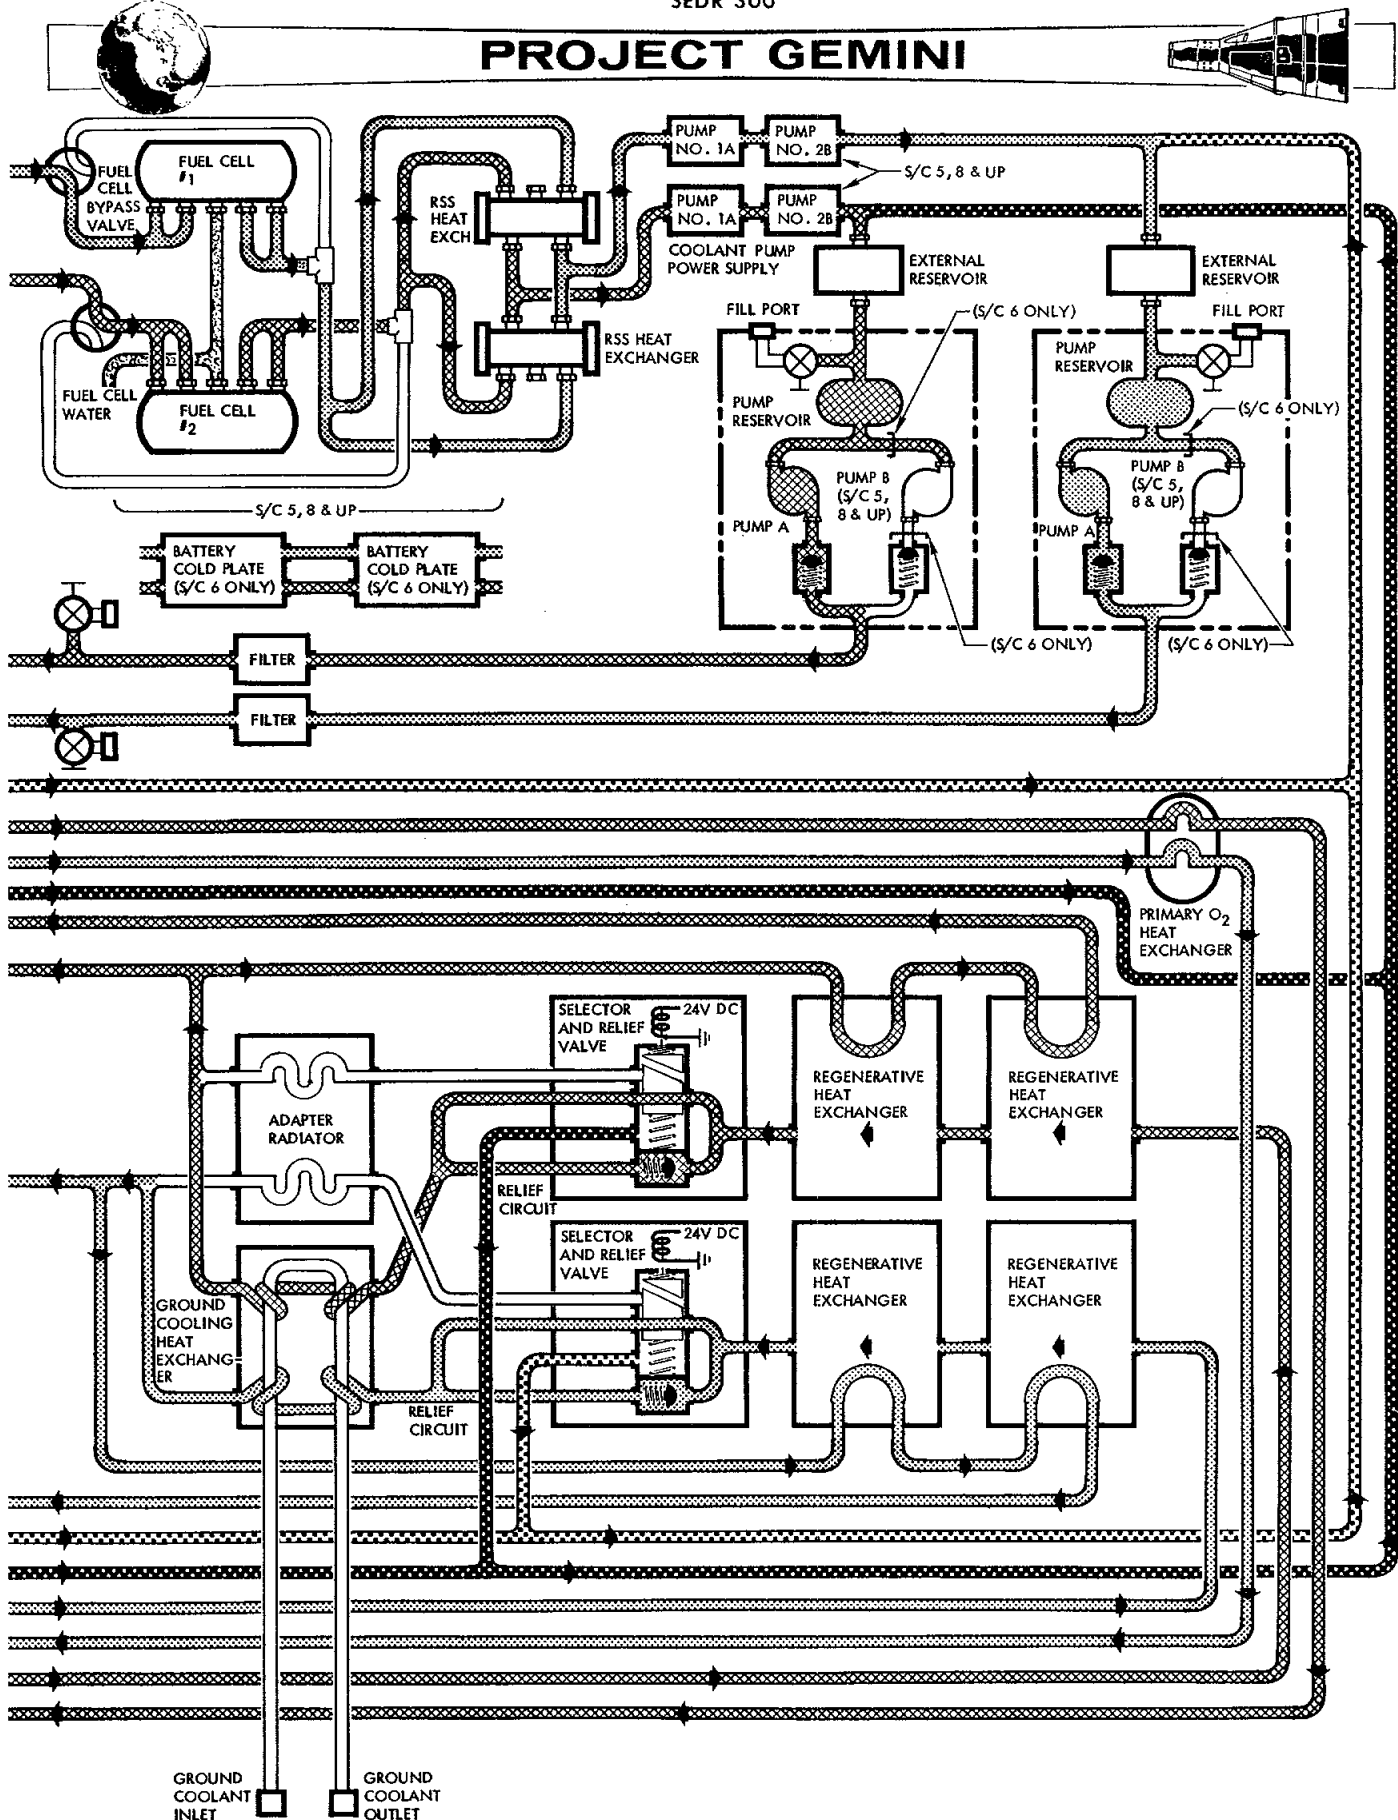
SEDR 300

PROJECT GEMINI

FUEL CELL BYPASS VALVE

FUEL CELL #1

FUEL CELL WATER

FUEL CELL #2

RSS HEAT EXCH

RSS HEAT EXCHANGER

PUMP NO. 1A

PUMP NO. 2B

PUMP NO. 1A

PUMP NO. 2B

S/C 5, 8 & UP

COOLANT PUMP POWER SUPPLY

EXTERNAL RESERVOIR

EXTERNAL RESERVOIR

FILL PORT

(S/C 6 ONLY)

FILL PORT

PUMP RESERVOIR

PUMP RESERVOIR

(S/C 6 ONLY)

PUMP B (S/C 5, 8 & UP)

PUMP B (S/C 5, 8 & UP)

PUMP A

PUMP A

S/C 5, 8 & UP

BATTERY COLD PLATE (S/C 6 ONLY)

BATTERY COLD PLATE (S/C 6 ONLY)

(S/C 6 ONLY)

(S/C 6 ONLY)

FILTER

FILTER

PRIMARY $O_2$ HEAT EXCHANGER

SELECTOR AND RELIEF VALVE

24V DC

REGENERATIVE HEAT EXCHANGER

REGENERATIVE HEAT EXCHANGER

ADAPTER RADIATOR

RELIEF CIRCUIT

SELECTOR AND RELIEF VALVE

24V DC

REGENERATIVE HEAT EXCHANGER

REGENERATIVE HEAT EXCHANGER

GROUND COOLING HEAT EXCHANGER

RELIEF CIRCUIT

GROUND COOLANT INLET

GROUND COOLANT OUTLET